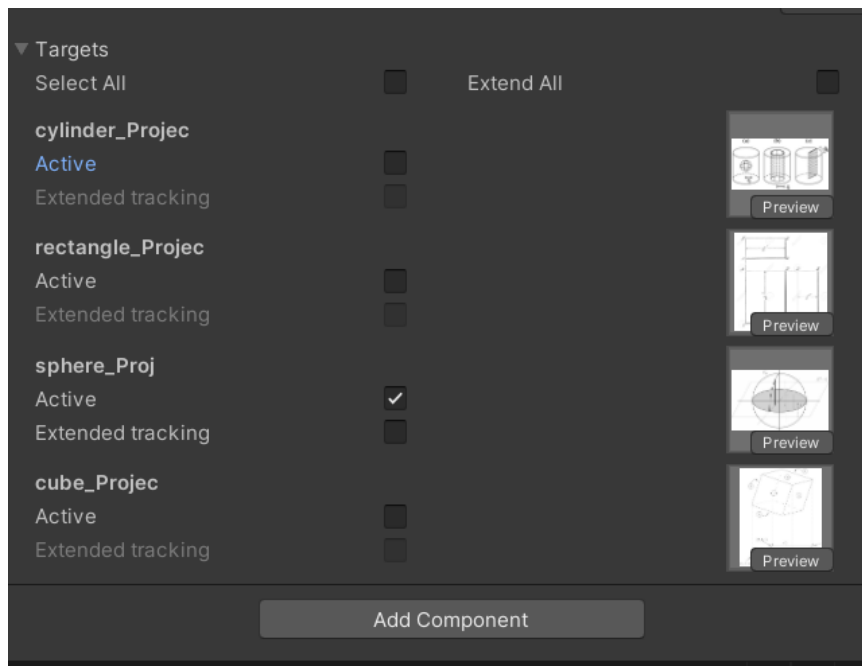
Targets
Select All
Extend All

cylinder_Projec
Active
Extended tracking
Preview

rectangle_Projec
Active
Extended tracking
Preview

sphere_Proj
Active
Extended tracking
Preview

cube_Projec
Active
Extended tracking
Preview

Add Component